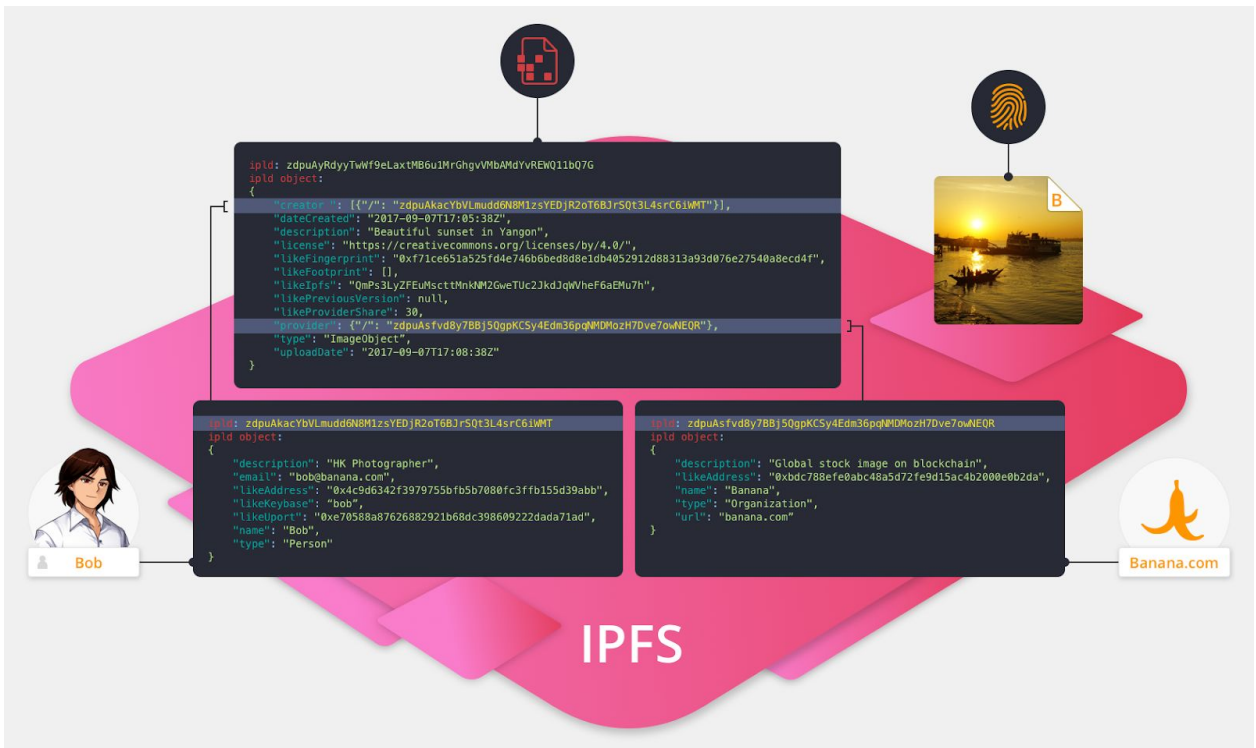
ipld: zdpuAyRdyyTwWf9eLaxtMB6u1MrGhgvVMbAMdYvREWQ11bQ7G
ipld object:
{
"creator": [{"/": "zdpuAkacYbVLmudd6N8M1zsYEDjR2oT6BJrSQt3L4srC6iWMT"}],
"dateCreated": "2017-09-07T17:05:38Z",
"description": "Beautiful sunset in Yangon",
"license": "https://creativecommons.org/licenses/by/4.0/",
"likeFingerprint": "0xf71ce651a525fd4e746b6bed8d8e1db4052912d88313a93d076e27540a8ecd4f",
"likeFootprint": [],
"likeIpfs": "QmPs3LyZFEuMscttMnkNM2GweTUc2JkdJqWVheF6aEMu7h",
"likePreviousVersion": null,
"likeProviderShare": 30,
"provider": {"/": "zdpuAsfvd8y7BBj5QgpKCSy4Edm36pqNMDMozH7Dve7owNEQR"},
"type": "ImageObject",
"uploadDate": "2017-09-07T17:08:38Z"
}

B

ipld: zdpuAkacYbVLmudd6N8M1zsYEDjR2oT6BJrSQt3L4srC6iWMT
ipld object:
{
"description": "HK Photographer",
"email": "bob@banana.com",
"likeAddress": "0x4c9d6342f3979755bfb5b7080fc3ffb155d39abb",
"likeKeybase": "bob",
"likeUport": "0xe70588a87626882921b68dc398609222dada71ad",
"name": "Bob",
"type": "Person"
}

ipld: zdpuAsfvd8y7BBj5QgpKCSy4Edm36pqNMDMozH7Dve7owNEQR
ipld object:
{
"description": "Global stock image on blockchain",
"likeAddress": "0xbdc788efe0abc48a5d72fe9d15ac4b2000e0b2da",
"name": "Banana",
"type": "Organization",
"url": "banana.com"
}

Bob

Banana.com

IPFS